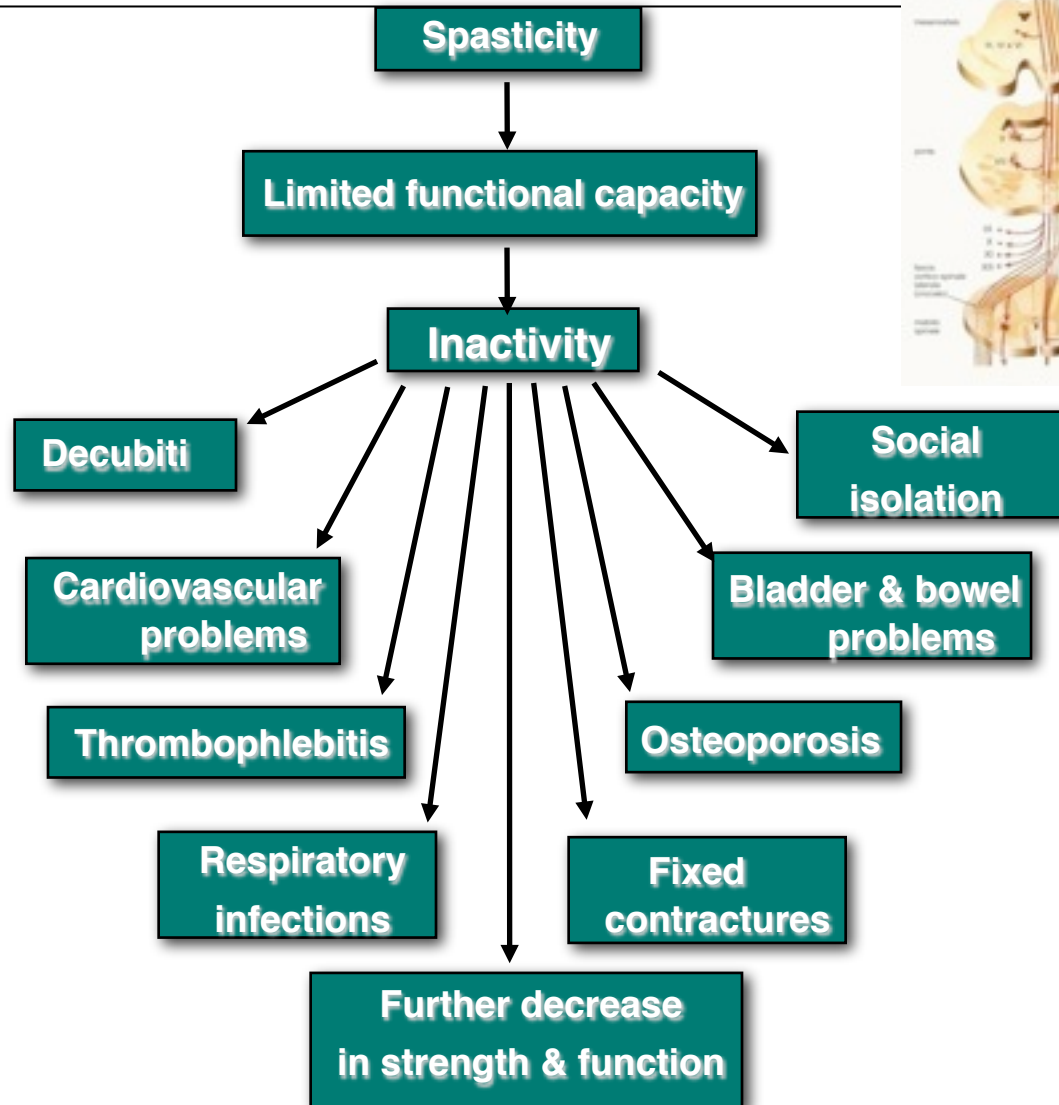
Spasticity

Limited functional capacity

Inactivity

Decubiti

Social isolation

Cardiovascular problems

Bladder & bowel problems

Thrombophlebitis

Osteoporosis

Respiratory infections

Fixed contractures

Further decrease in strength & function